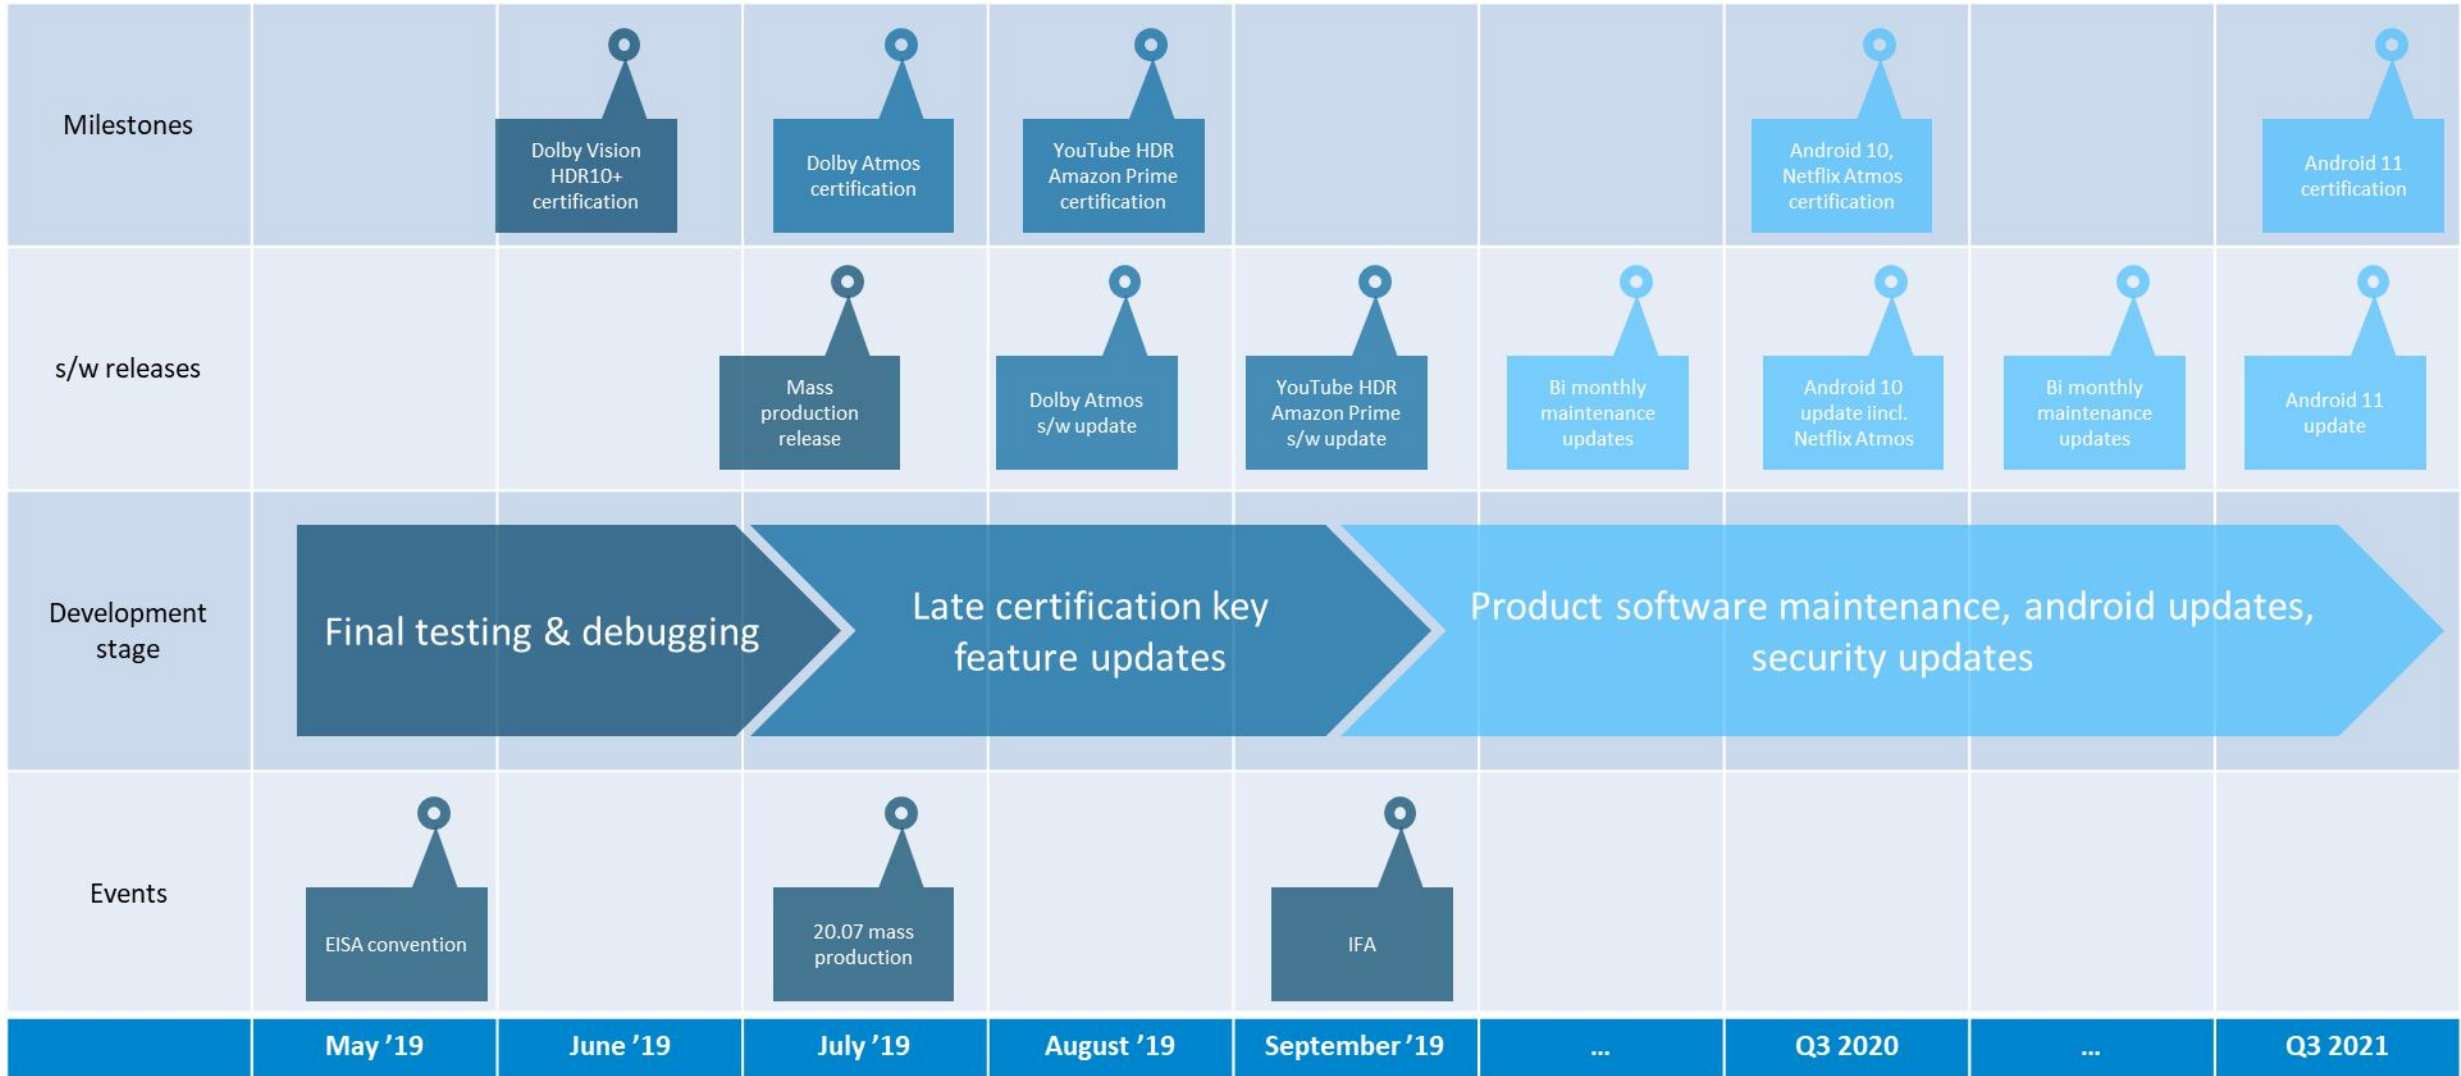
Milestones

Dolby Vision HDR10+ certification

Dolby Atmos certification

YouTube HDR Amazon Prime certification

Android 10, Netflix Atmos certification

Android 11 certification

s/w releases

Mass production release

Dolby Atmos s/w update

YouTube HDR Amazon Prime s/w update

Bi monthly maintenance updates

Android 10 update iincl. Netflix Atmos

Bi monthly maintenance updates

Android 11 update

Development stage

Final testing & debugging

Late certification key feature updates

Product software maintenance, android updates, security updates

Events

EISA convention

20.07 mass production

IFA

| | May '19 | June '19 | July '19 | August '19 | September '19 | ... | Q3 2020 | ... | Q3 2021 |